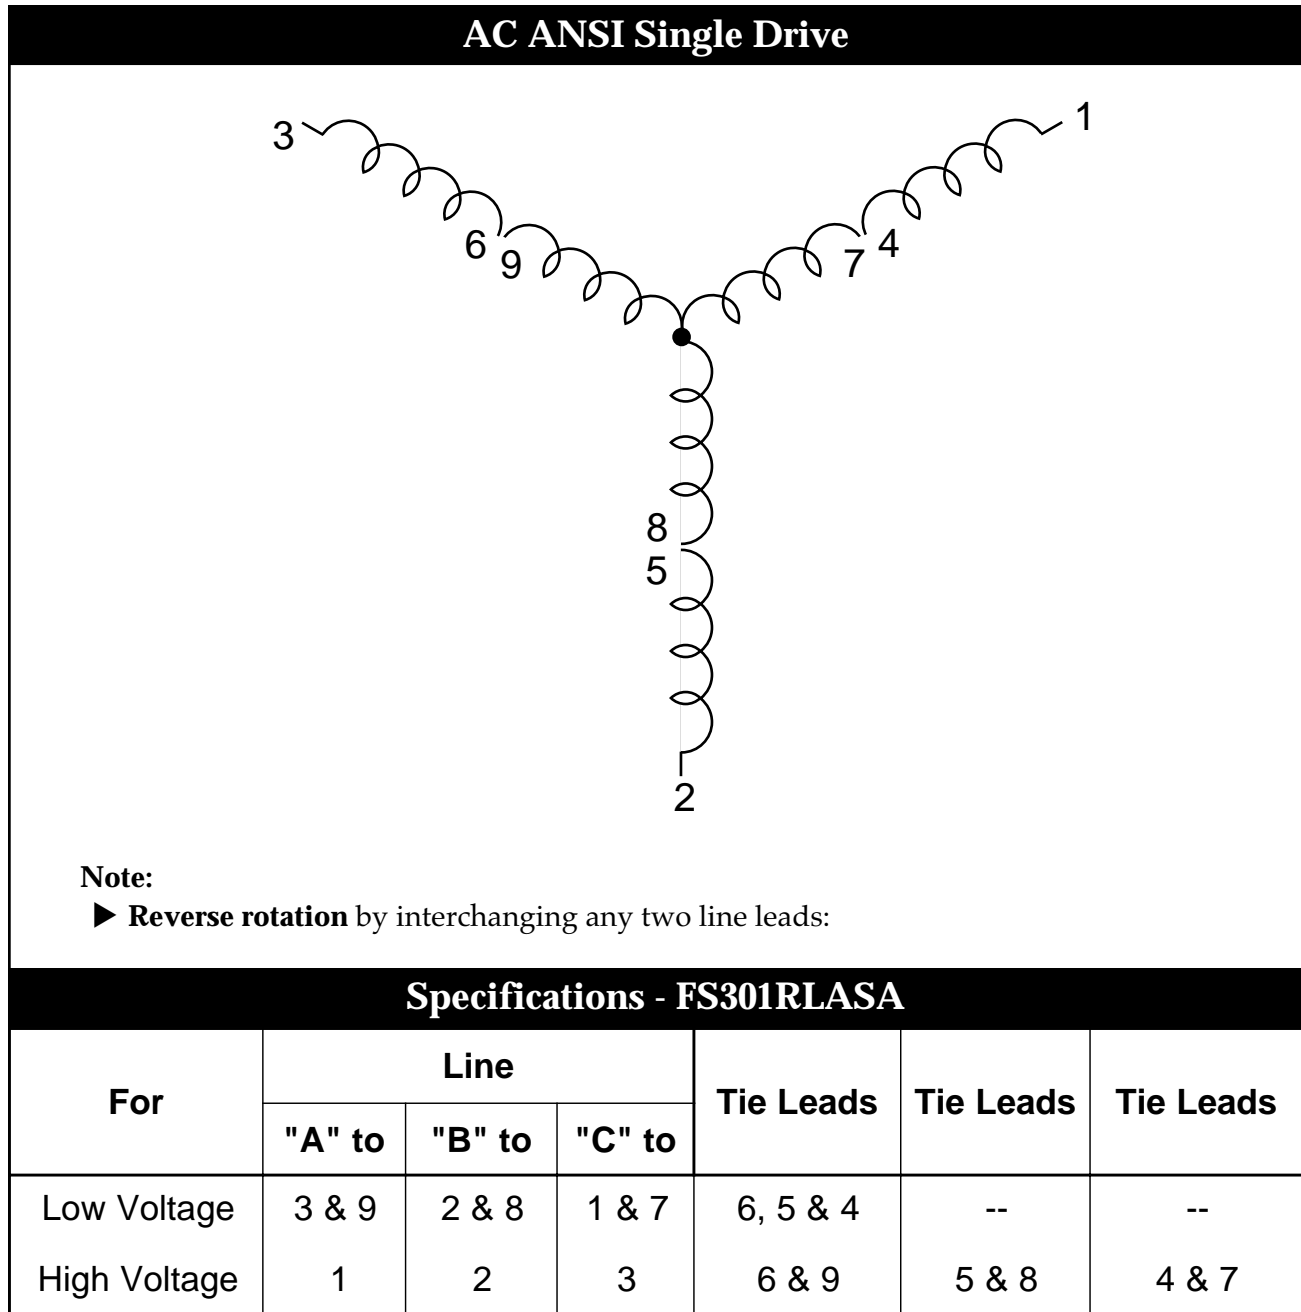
AC ANSI Single Drive

3
6
9
1
4
7
8
5
2

Note:

▶ Reverse rotation by interchanging any two line leads:

Specifications - FS301RLASA

| For | Line "A" to | Line "B" to | Line "C" to | Tie Leads | Tie Leads | Tie Leads |
|---|---|---|---|---|---|---|
| Low Voltage | 3 & 9 | 2 & 8 | 1 & 7 | 6, 5 & 4 | -- | -- |
| High Voltage | 1 | 2 | 3 | 6 & 9 | 5 & 8 | 4 & 7 |